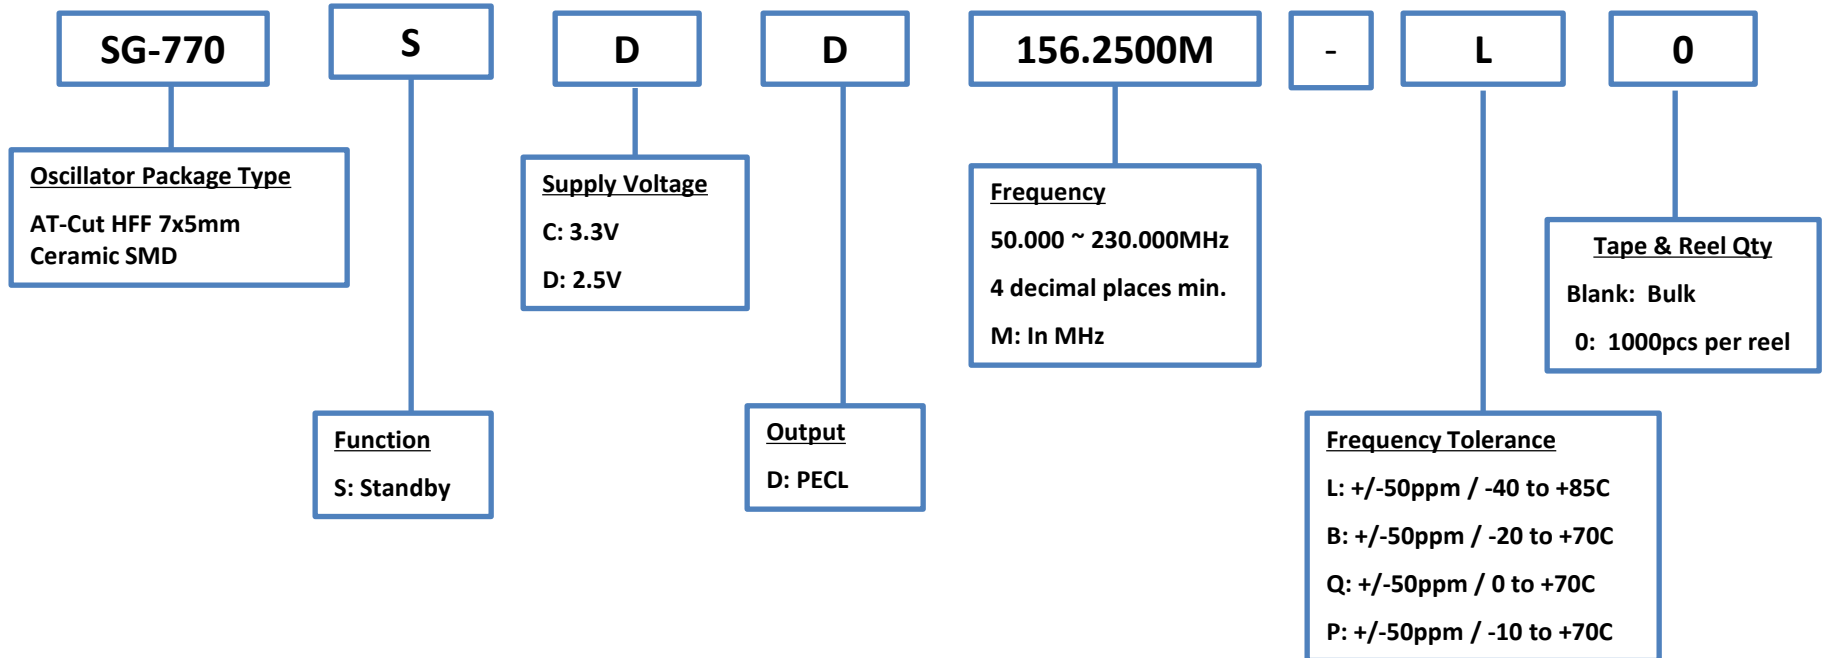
SG-770

S

D

D

156.2500M

-

L

0

Oscillator Package Type

AT-Cut HFF 7x5mm Ceramic SMD

Function

S: Standby

Supply Voltage

C: 3.3V

D: 2.5V

Output

D: PECL

Frequency

50.000 ~ 230.000MHz

4 decimal places min.

M: In MHz

Frequency Tolerance

L: +/-50ppm / -40 to +85C

B: +/-50ppm / -20 to +70C

Q: +/-50ppm / 0 to +70C

P: +/-50ppm / -10 to +70C

Tape & Reel Qty

Blank: Bulk

0: 1000pcs per reel